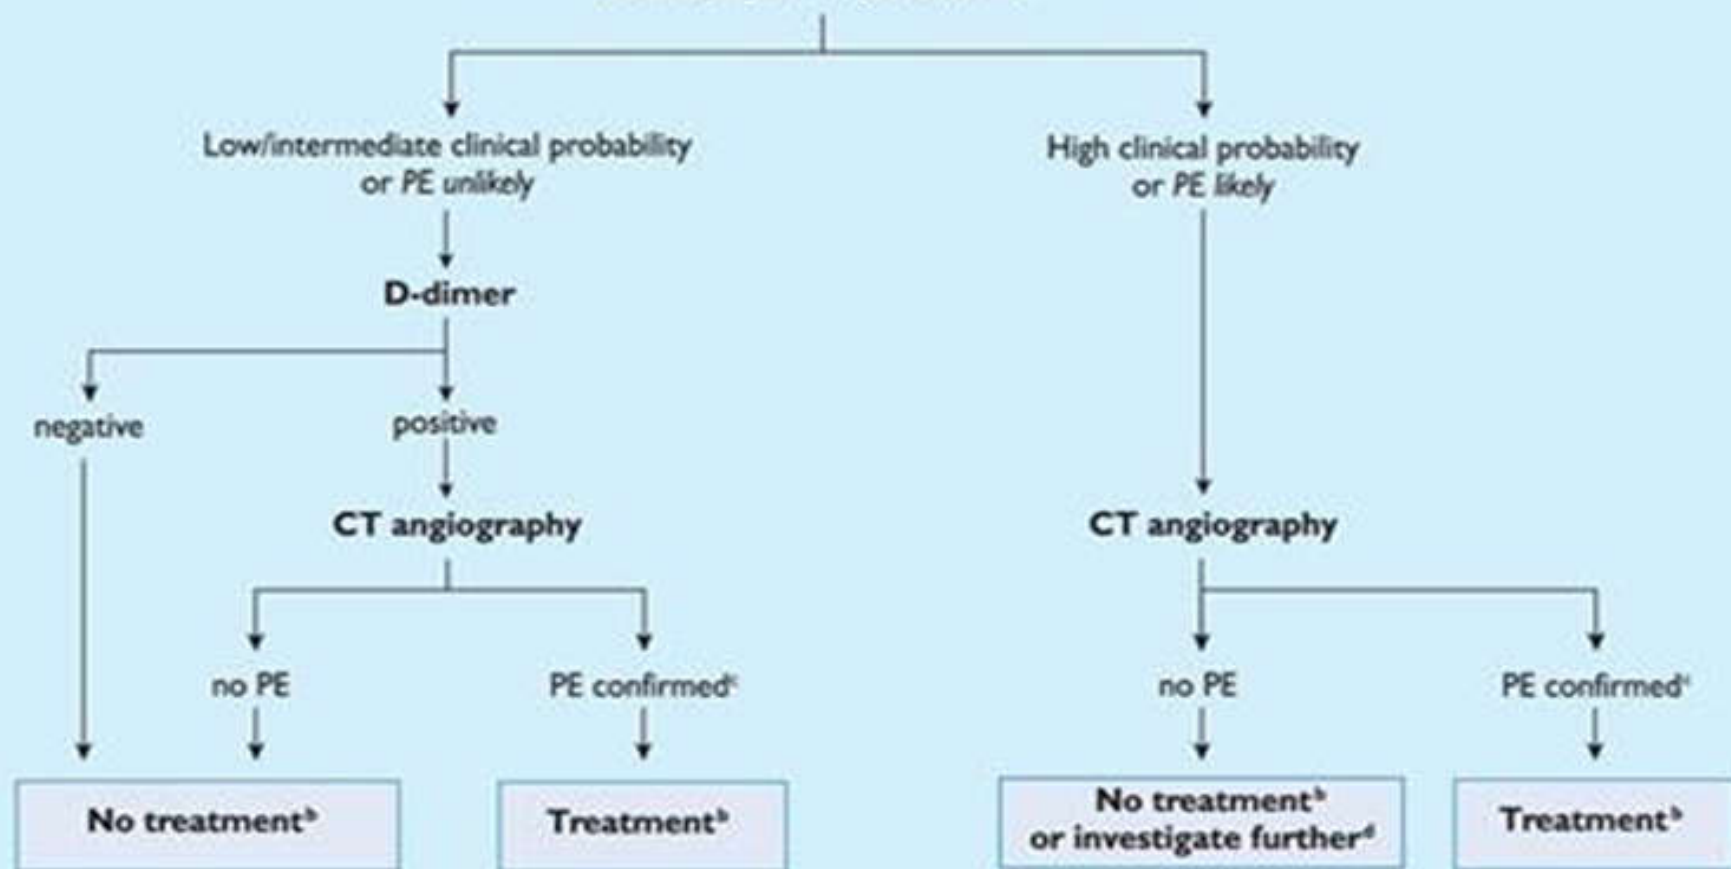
Low/intermediate clinical probability or *PE unlikely*

High clinical probability or *PE likely*

**D-dimer**

negative

positive

**CT angiography**

**CT angiography**

no PE

PE confirmed$^c$

no PE

PE confirmed$^c$

**No treatment$^b$**

**Treatment$^b$**

**No treatment$^b$ or investigate further$^d$**

**Treatment$^b$**